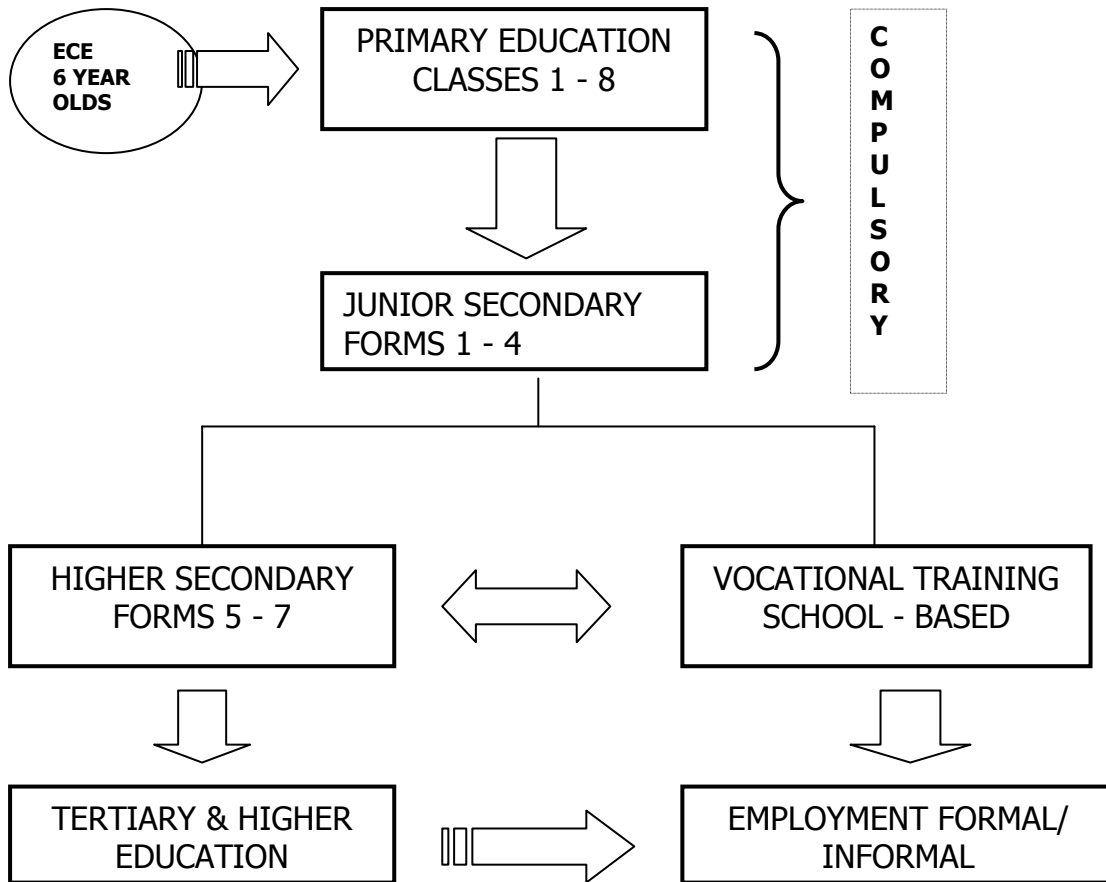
ECE
6 YEAR
OLDS

PRIMARY EDUCATION
CLASSES 1 - 8

C
O
M
P
U
L
S
O
R
Y

JUNIOR SECONDARY
FORMS 1 - 4

HIGHER SECONDARY
FORMS 5 - 7

VOCATIONAL TRAINING
SCHOOL - BASED

TERTIARY & HIGHER
EDUCATION

EMPLOYMENT FORMAL/
INFORMAL